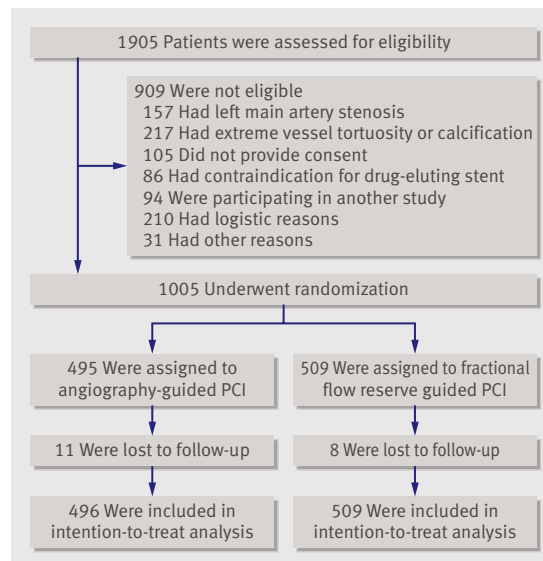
1905 Patients were assessed for eligibility

909 Were not eligible
157 Had left main artery stenosis
217 Had extreme vessel tortuosity or calcification
105 Did not provide consent
86 Had contraindication for drug-eluting stent
94 Were participating in another study
210 Had logistic reasons
31 Had other reasons

1005 Underwent randomization

495 Were assigned to angiography-guided PCI

509 Were assigned to fractional flow reserve guided PCI

11 Were lost to follow-up

8 Were lost to follow-up

496 Were included in intention-to-treat analysis

509 Were included in intention-to-treat analysis